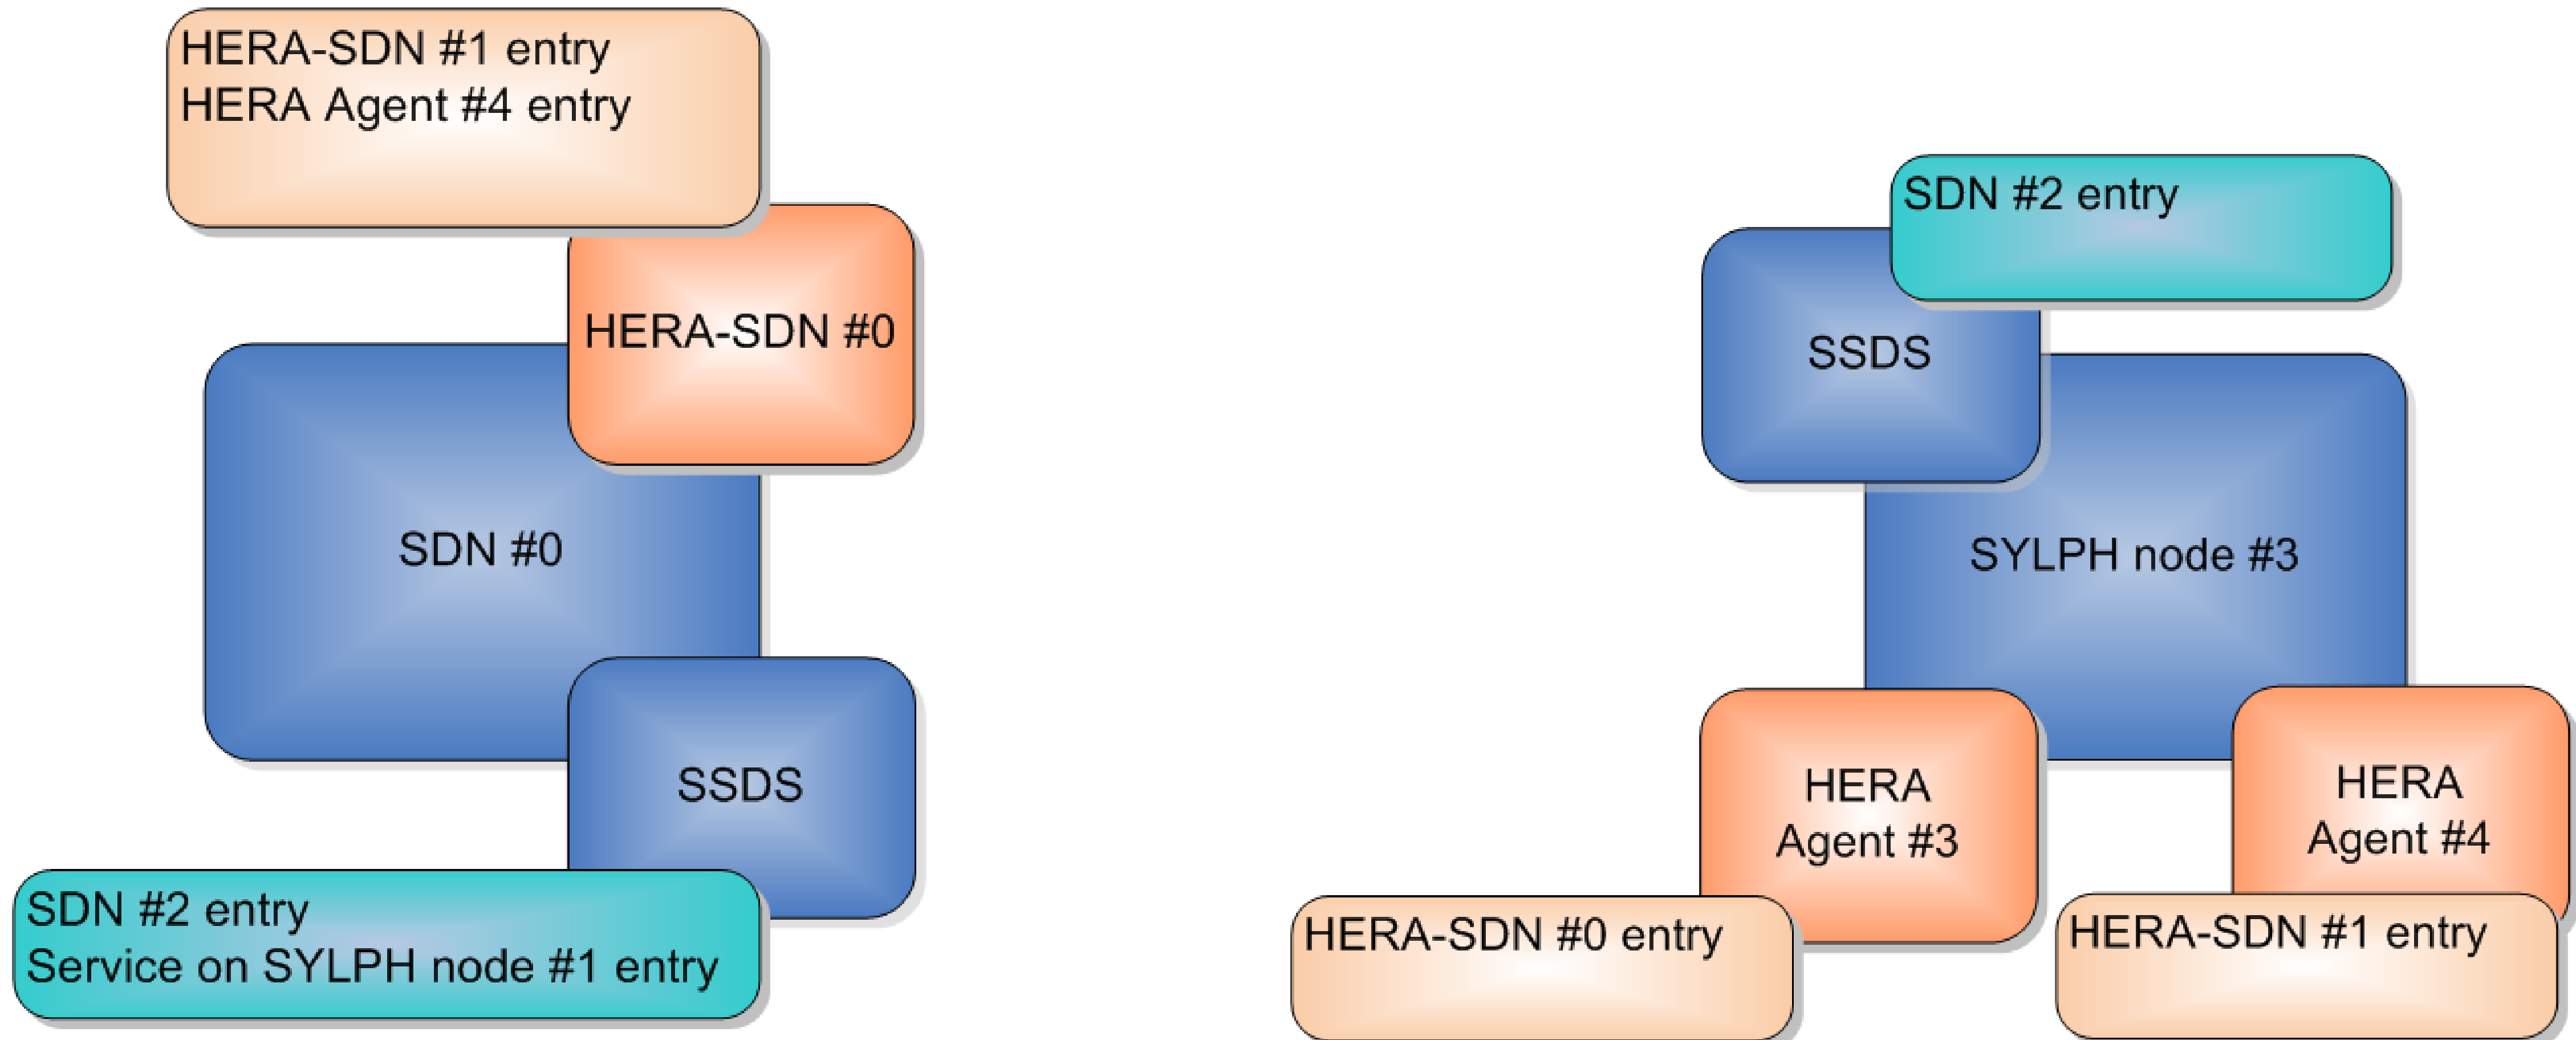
HERA-SDN #1 entry
HERA Agent #4 entry

HERA-SDN #0

SDN #0

SSDS

SDN #2 entry
Service on SYLPH node #1 entry

SDN #2 entry

SSDS

SYLPH node #3

HERA Agent #3

HERA Agent #4

HERA-SDN #0 entry

HERA-SDN #1 entry